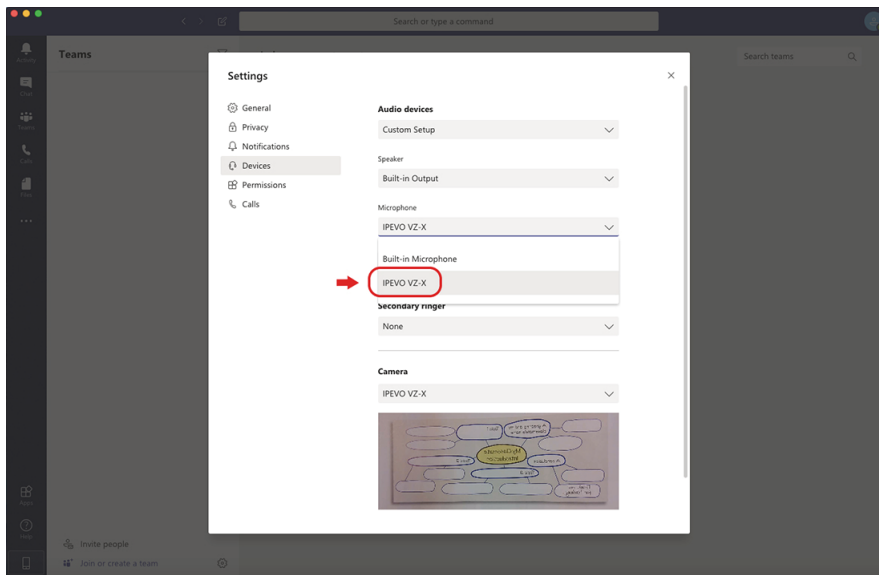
Search or type a command

Activity
Chat
Teams
Calls
Files
...

Teams

Search teams

Settings

General
Privacy
Notifications
Devices
Permissions
Calls

Audio devices
Custom Setup

Speaker
Built-in Output

Microphone
IPEVO VZ-X

Built-in Microphone
IPEVO VZ-X

Secondary ringer
None

Camera
IPEVO VZ-X

Apps
Help

Invite people
Join or create a team